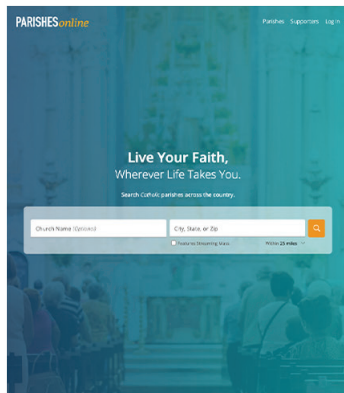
PARISHESonline

Parishes Supporters Log In

Live Your Faith,
Wherever Life Takes You.

Search Catholic parishes across the country.

Church Name (Optional)

City, State, or Zip

Tools for Streaming Mass

Within 25 miles